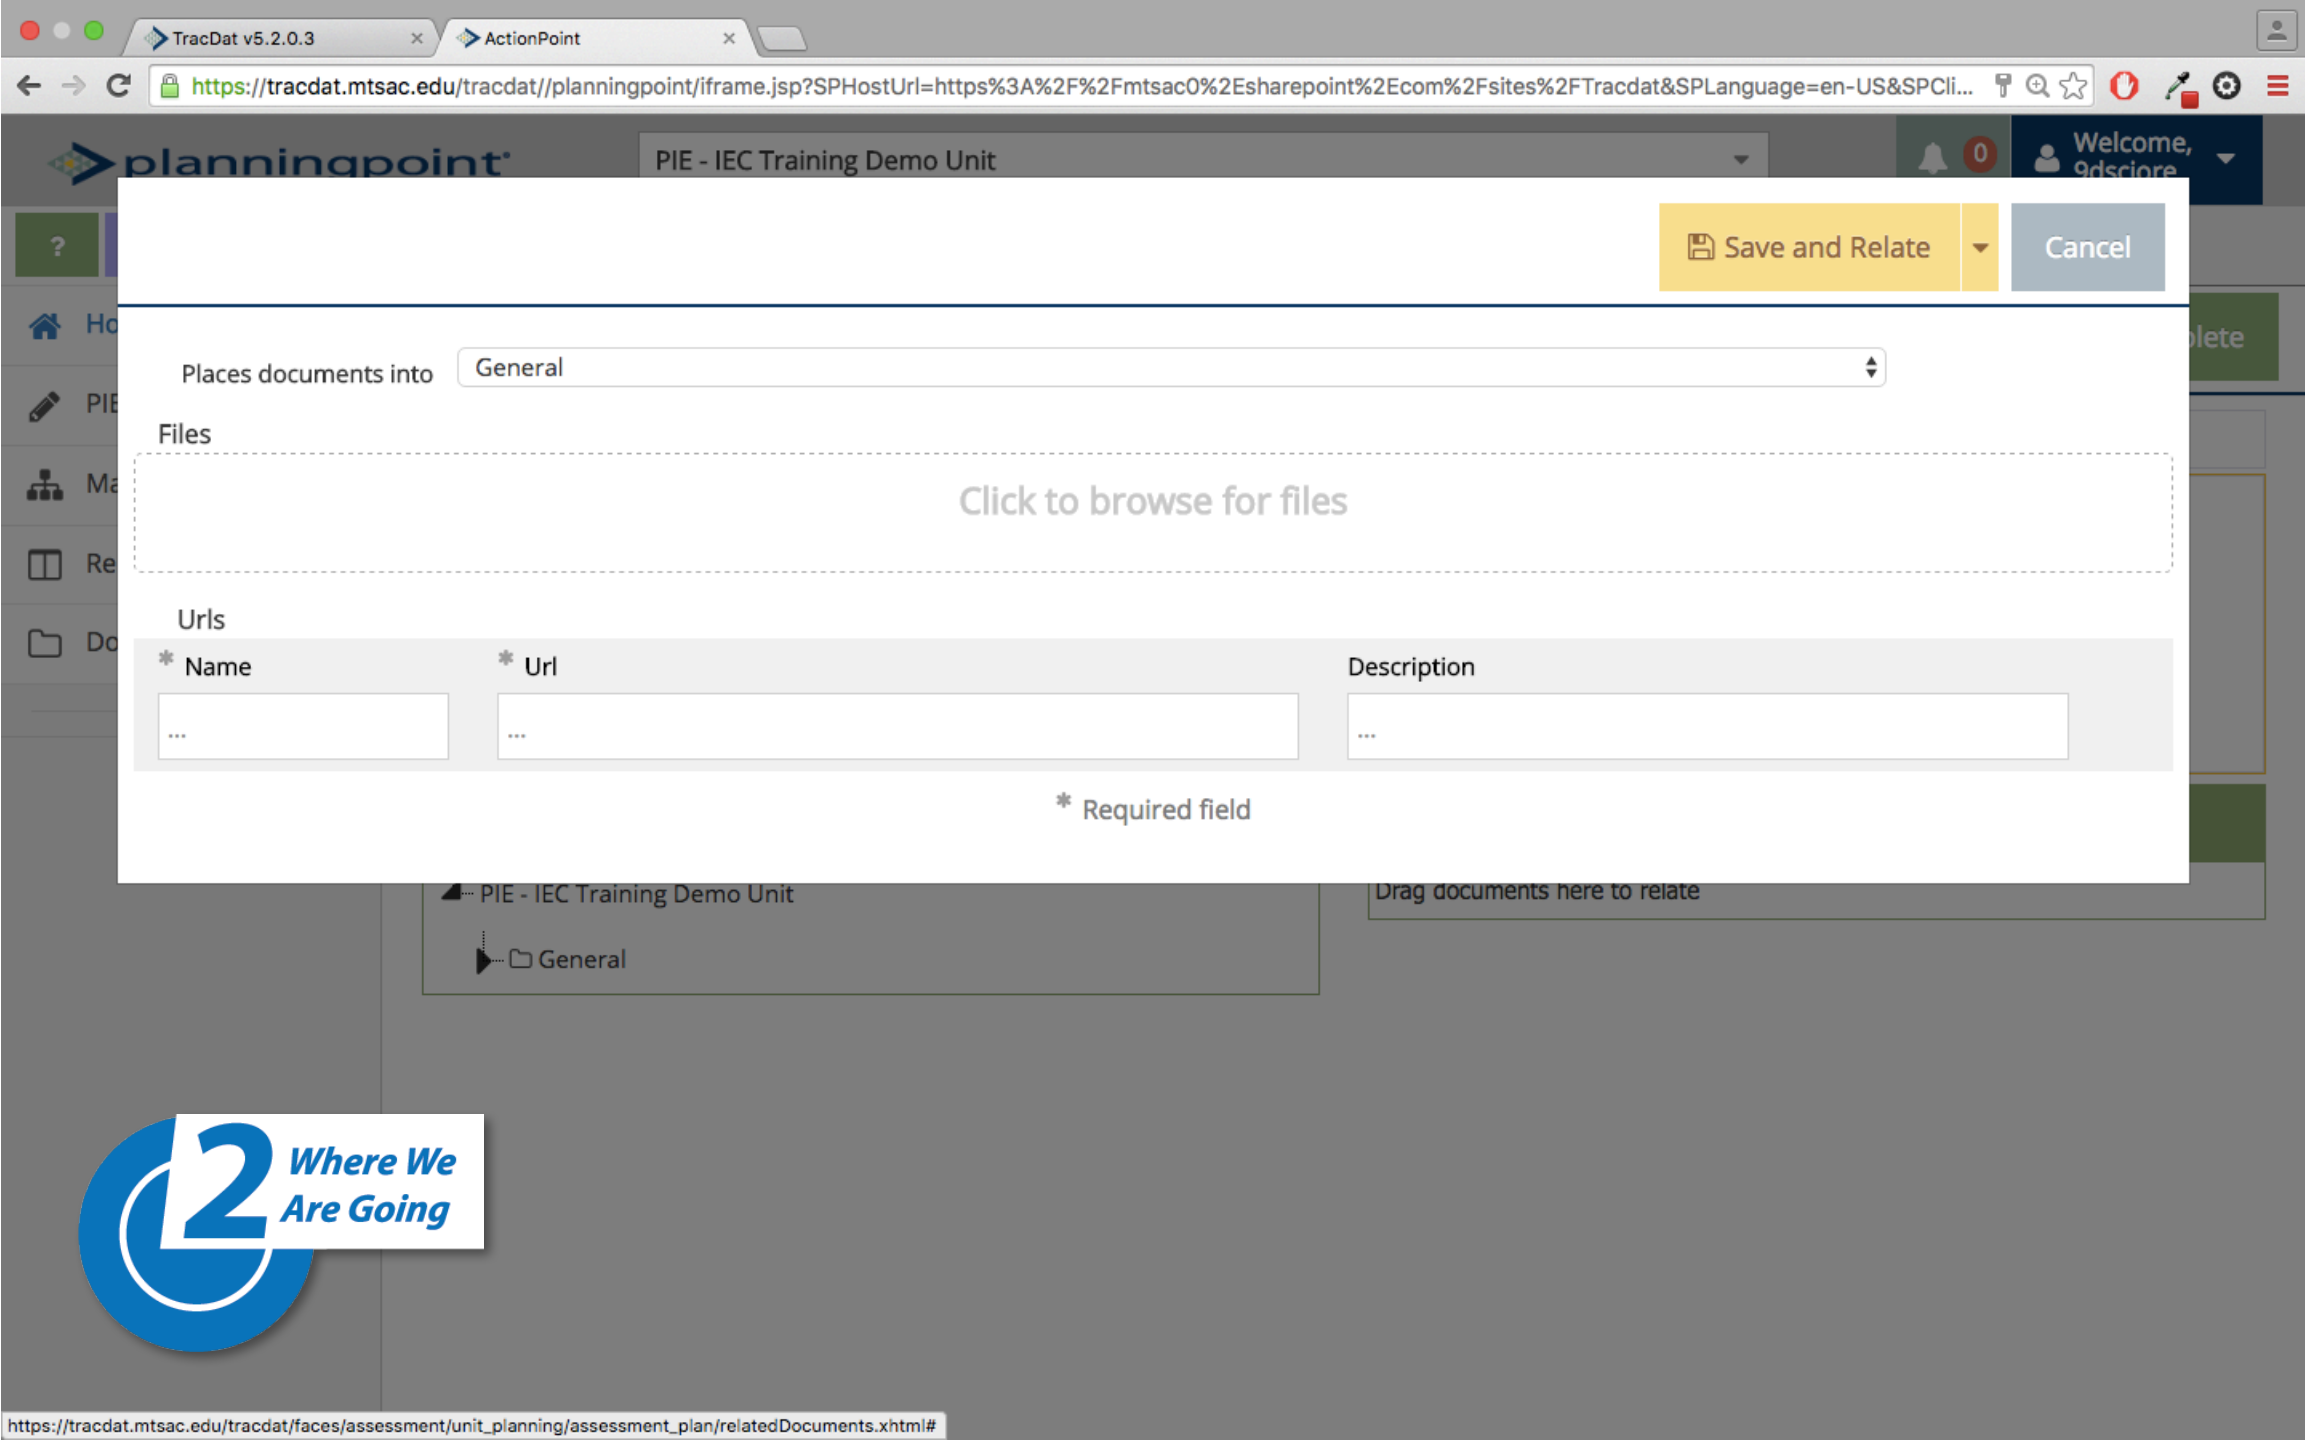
TracDat v5.2.0.3
ActionPoint

https://tracdat.mtsac.edu/tracdat//planningpoint/iframe.jsp?SPHostUrl=https%3A%2F%2Fmtsac0%2Esharepoint%2Ecom%2Fsites%2FTracdat&SPLanguage=en-US&SPCli...

planningpoint

PIE - IEC Training Demo Unit

0

Welcome, 9dsciore

?

Ho
PIE
Ma
Re
Do

Save and Relate

Cancel

plete

Places documents into General

Files

Click to browse for files

Urls

* Name

...

* Url

...

Description

...

* Required field

PIE - IEC Training Demo Unit

General

Drag documents here to relate

2 Where We Are Going

https://tracdat.mtsac.edu/tracdat/faces/assessment/unit_planning/assessment_plan/relatedDocuments.xhtml#